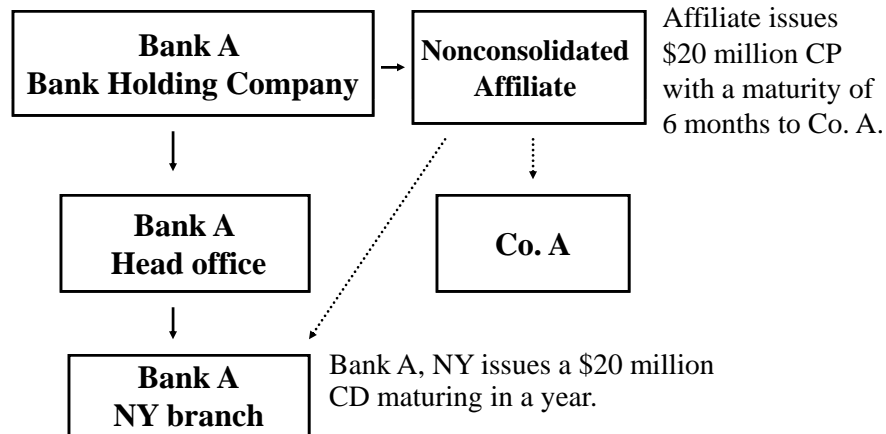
Bank A
Bank Holding Company

Nonconsolidated
Affiliate

Affiliate issues $20 million CP with a maturity of 6 months to Co. A.

Bank A
Head office

Co. A

Bank A
NY branch

Bank A, NY issues a $20 million CD maturing in a year.